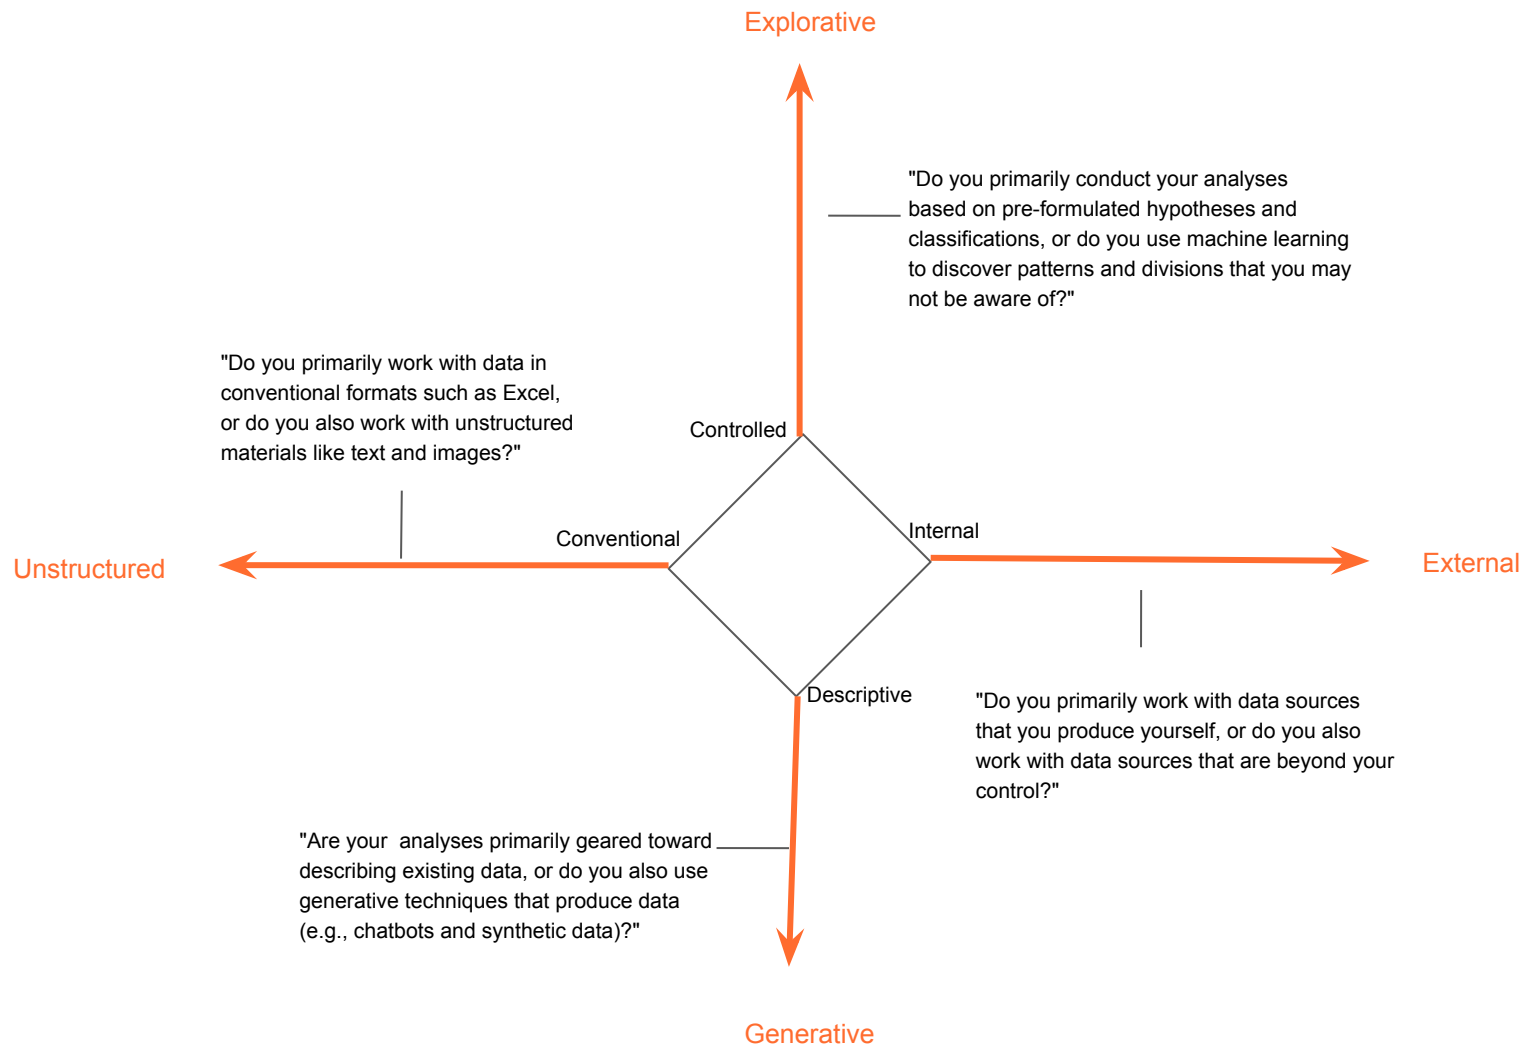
Explorative

"Do you primarily conduct your analyses based on pre-formulated hypotheses and classifications, or do you use machine learning to discover patterns and divisions that you may not be aware of?"

"Do you primarily work with data in conventional formats such as Excel, or do you also work with unstructured materials like text and images?"

Controlled

Conventional

Internal

Unstructured

External

Descriptive

"Do you primarily work with data sources that you produce yourself, or do you also work with data sources that are beyond your control?"

"Are your analyses primarily geared toward describing existing data, or do you also use generative techniques that produce data (e.g., chatbots and synthetic data)?"

Generative